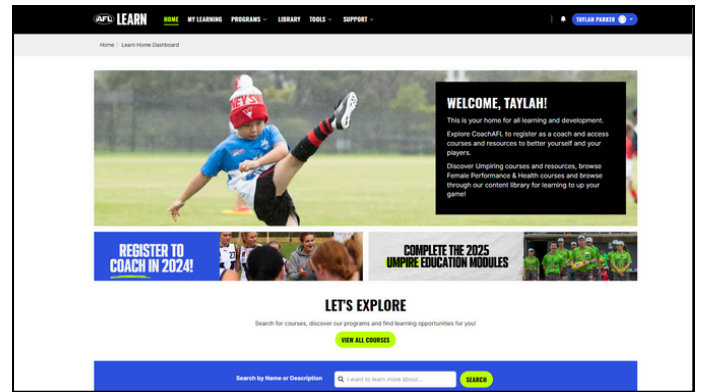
AFL LEARN HOME MY LEARNING PROGRAMS LIBRARY TOOLS SUPPORT TAYLAH PARKER

Home / Learn Home Dashboard

WELCOME, TAYLAH!

This is your home for all learning and development.

Explore CoachAFL to register as a coach and access courses and resources to better yourself and your players.

Discover Umpiring courses and resources, browse Female Performance & Health courses and browse through our content library for learning to up your game!

REGISTER TO COACH IN 2024!

COMPLETE THE 2025 UMPIRE EDUCATION MODULES

LET'S EXPLORE

Search for courses, discover our programs and find learning opportunities for you!

VIEW ALL COURSES

Search by Name or Description

I want to learn more about...

SEARCH